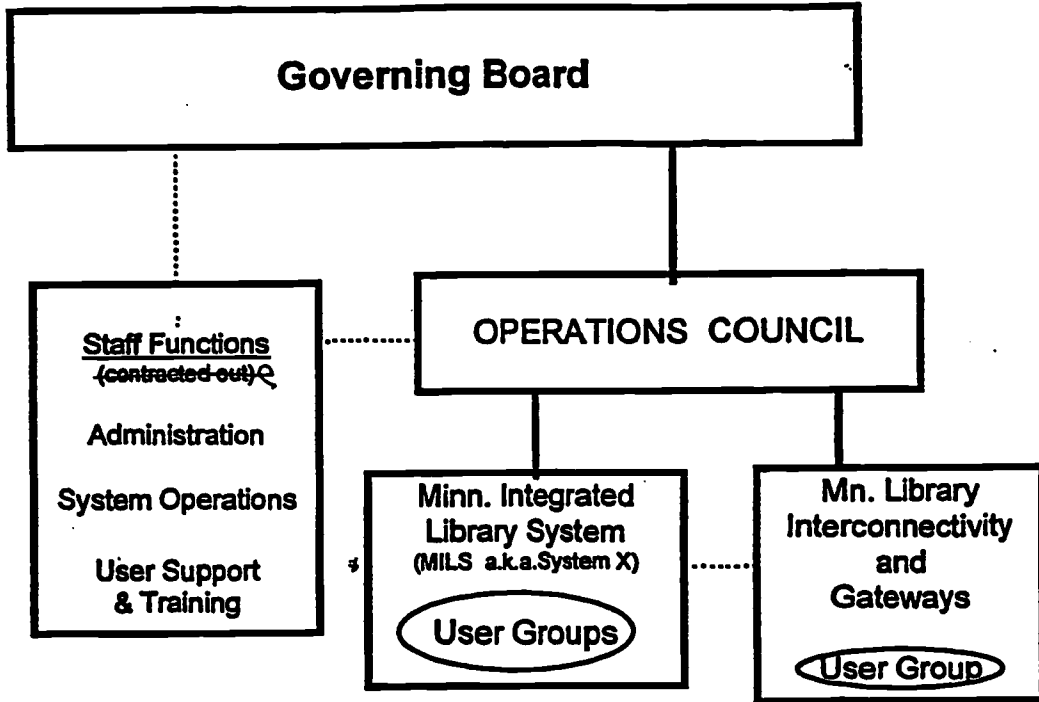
Governing Board

Staff Functions
~~(contracted out)~~

Administration

System Operations

User Support & Training

OPERATIONS COUNCIL

Minn. Integrated Library System
(MILS a.k.a.System X)

User Groups

Mn. Library Interconnectivity and Gateways

User Group